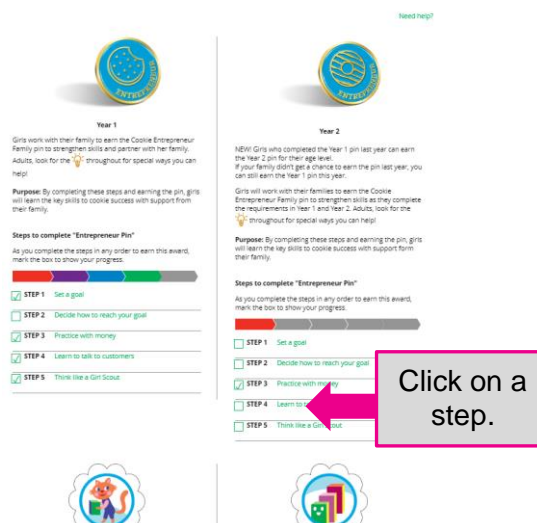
Need help?

ENTREPRENEUR

Year 1

Girls work with their family to earn the Cookie Entrepreneur Family pin to strengthen skills and partner with her family. Adults, look for the throughout for special ways you can help!

Purpose: By completing these steps and earning the pin, girls will learn the key skills to cookie success with support from their family.

Steps to complete "Entrepreneur Pin"

As you complete the steps in any order to earn this award, mark the box to show your progress.

STEP 1 Set a goal

STEP 2 Decide how to reach your goal

STEP 3 Practice with money

STEP 4 Learn to talk to customers

STEP 5 Think like a Girl Scout

ENTREPRENEUR

Year 2

NEW! Girls who completed the Year 1 pin last year can earn the Year 2 pin for their age level.
If your family didn't get a chance to earn the pin last year, you can still earn the Year 1 pin this year.

Girls will work with their families to earn the Cookie Entrepreneur Family pin to strengthen skills as they complete the requirements in Year 1 and Year 2. Adults, look for the throughout for special ways you can help!

Purpose: By completing these steps and earning the pin, girls will learn the key skills to cookie success with support form their family.

Steps to complete "Entrepreneur Pin"

As you complete the steps in any order to earn this award, mark the box to show your progress.

STEP 1 Set a goal

STEP 2 Decide how to reach your goal

STEP 3 Practice with money

STEP 4 Learn to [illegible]

STEP 5 Think like a Gir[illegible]out

Click on a step.